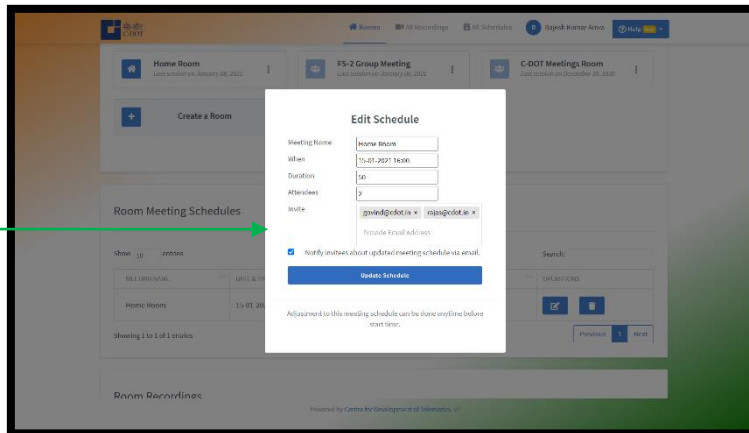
सी-डॉट C-DOT

Rooms | All Recordings | All Schedules | R Rajesh Kumar Arora | Help New

Home Room
Last session on January 08, 2021

FS-2 Group Meeting
Last session on January 08, 2021

C-DOT Meetings Room
Last session on December 29, 2020

Create a Room

Room Meeting Schedules

Show 10 entries

Search:

MEETING NAME | DATE & TI | OPERATIONS

Home Room | 15-01-20

Showing 1 to 1 of 1 entries

Previous 1 Next

Room Recordings

Powered by Centre for Development of Telematics

Edit Schedule

Meeting Name: Home Room
When: 15-01-2021 16:00
Duration: 50
Attendees: 2
Invite: gavind@cdot.in × rajas@cdot.in ×
Provide Email Address

Notify invitees about updated meeting schedule via email.

Update Schedule

Adjustment to this meeting schedule can be done anytime before start time.